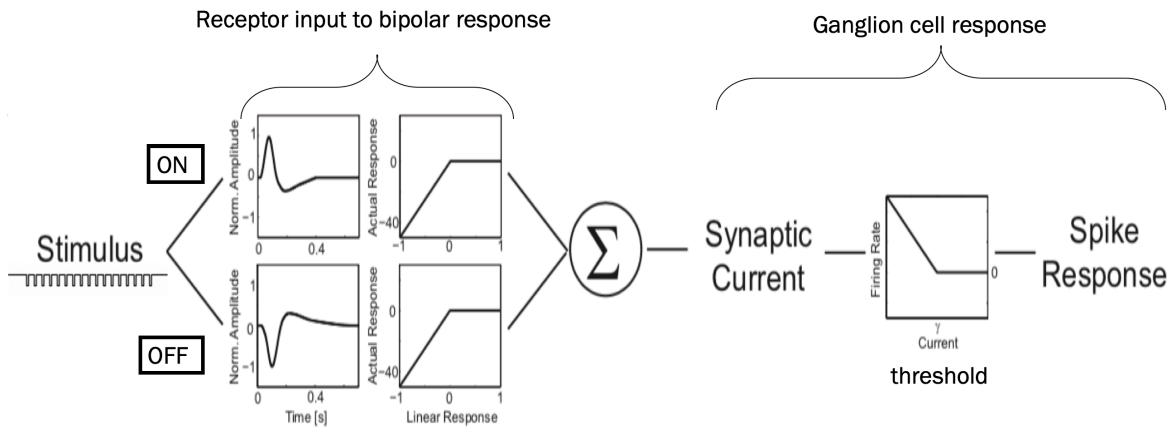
Receptor input to bipolar response

Ganglion cell response

ON

OFF

Stimulus

Norm. Amplitude
1
0
-1
0
0.4

Actual Response
0
-40
-1
0
1

Norm. Amplitude
0
-1
0
0.4
Time [s]

Actual Response
0
-40
-1
0
1
Linear Response

$\sum$

Synaptic Current

Firing Rate
0
$\gamma$
Current

threshold

Spike Response